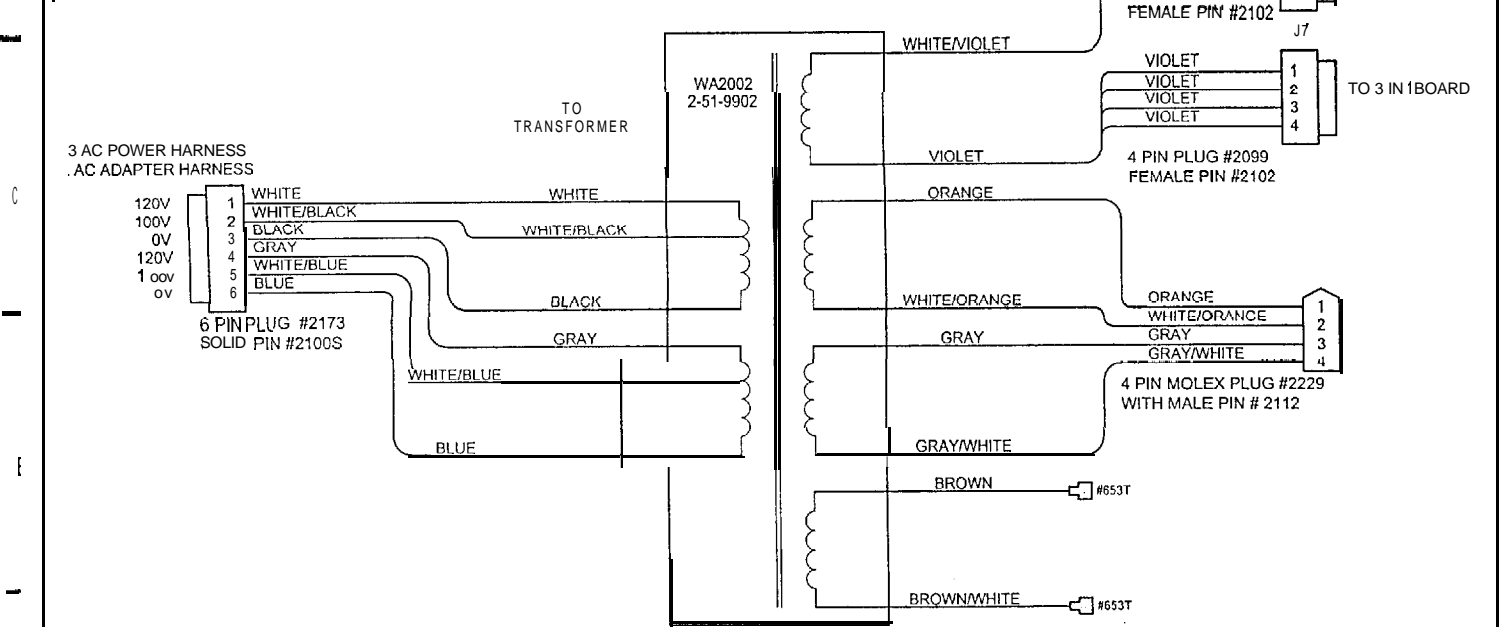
FEMALE PIN #2102
J7
WHITE/VIOLET
VIOLET
VIOLET
VIOLET
VIOLET
1
2
3
4
TO 3 IN 1BOARD
WA2002
2-51-9902
TO
TRANSFORMER
VIOLET
4 PIN PLUG #2099
FEMALE PIN #2102
3 AC POWER HARNESS
. AC ADAPTER HARNESS
C
120V
100V
0V
120V
1 oov
ov
1
2
3
4
5
6
WHITE
WHITE/BLACK
BLACK
GRAY
WHITE/BLUE
BLUE
WHITE
WHITE/BLACK
ORANGE
BLACK
WHITE/ORANGE
ORANGE
WHITE/ORANGE
GRAY
GRAY/WHITE
1
2
3
4
6 PIN PLUG #2173
SOLID PIN #2100S
GRAY
GRAY
WHITE/BLUE
4 PIN MOLEX PLUG #2229
WITH MALE PIN # 2112
E
BLUE
GRAY/WHITE
BROWN
#653T
BROWN/WHITE
#653T